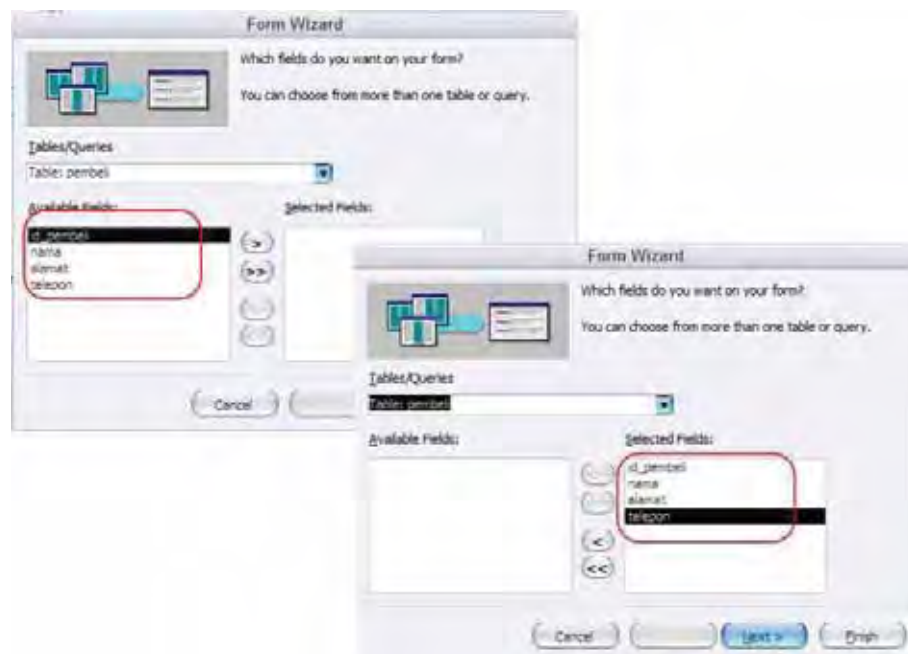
Form Wizard

Which fields do you want on your form?

You can choose from more than one table or query.

Tables/Queries

Table: pembeli

Available Fields:

id_pembeli
nama
alamat
telepon

Selected Fields:

>
>>

Cancel

Form Wizard

Which fields do you want on your form?

You can choose from more than one table or query.

Tables/Queries

Table: pembeli

Available Fields:

Selected Fields:

id_pembeli
nama
alamat
telepon

<
<<

Cancel

Next >

Finish